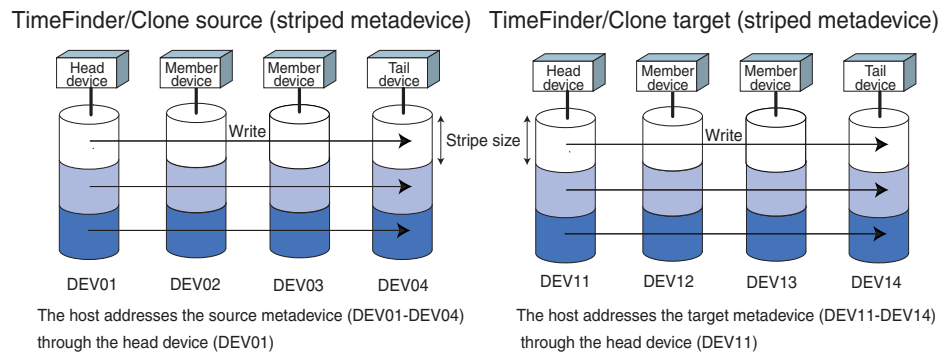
TimeFinder/Clone source (striped metadevice)

Head device

Member device

Member device

Tail device

Write

Stripe size

DEV01

DEV02

DEV03

DEV04

The host addresses the source metadevice (DEV01-DEV04) through the head device (DEV01)

TimeFinder/Clone target (striped metadevice)

Head device

Member device

Member device

Tail device

Write

Stripe size

DEV11

DEV12

DEV13

DEV14

The host addresses the target metadevice (DEV11-DEV14) through the head device (DEV11)